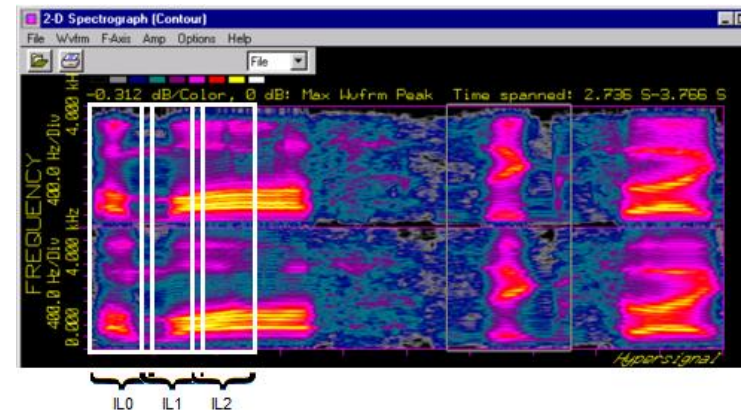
2-D Spectrograph (Contour)

File Wvfrm F-Axis Amp Options Help

File

-0.312 dB/Color, 0 dB: Max Wvfrm Peak Time spanned: 2.736 S-3.766 S

4.000 kHz

400.0 Hz/Div

FREQUENCY

4.000 kHz

400.0 Hz/Div

0.000

Hypersignal

IL0 IL1 IL2